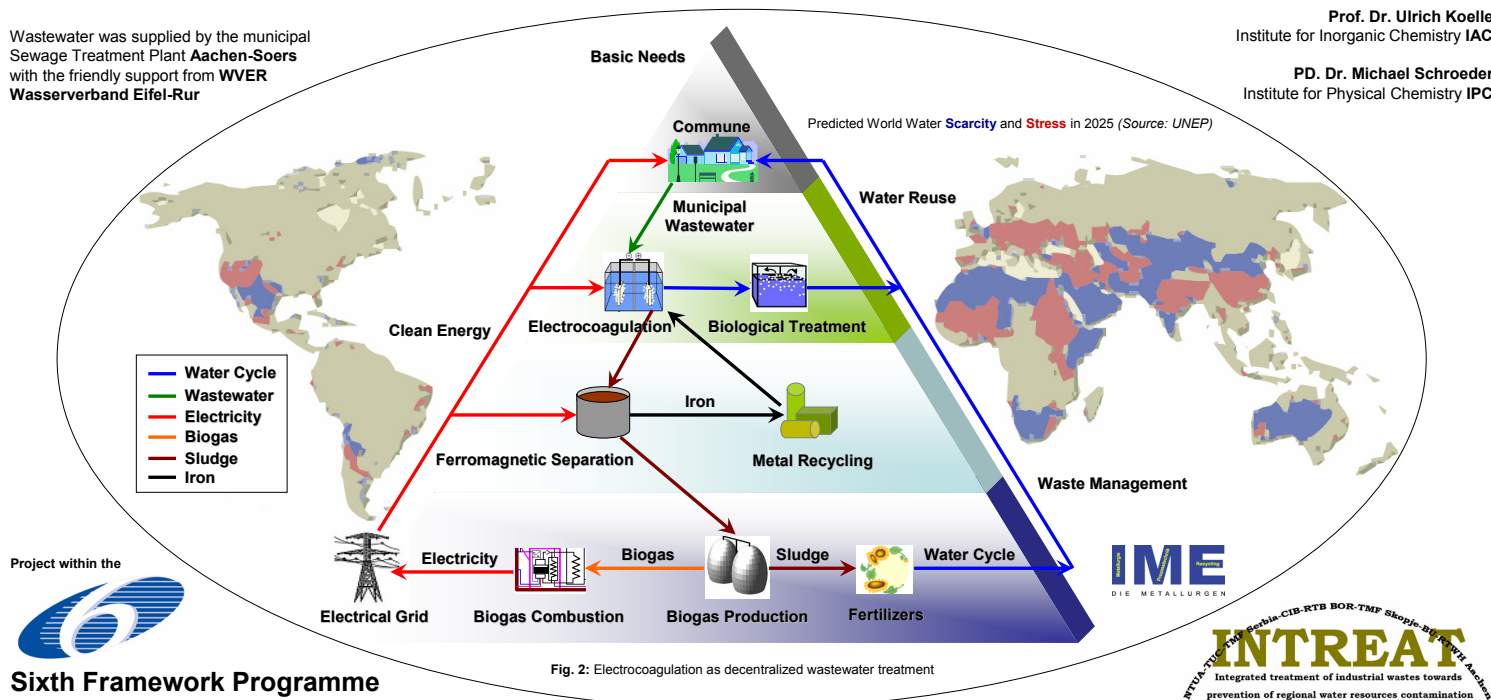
Wastewater was supplied by the municipal Sewage Treatment Plant **Aachen-Soers** with the friendly support from **WVER Wasserverband Eifel-Rur**

Prof. Dr. Ulrich Koelle
Institute for Inorganic Chemistry IAC

PD. Dr. Michael Schroeder
Institute for Physical Chemistry IPC

Predicted World Water Scarcity and Stress in 2025 (Source: UNEP)

Basic Needs

Commune

Municipal Wastewater

Water Reuse

Clean Energy

Electrocoagulation

Biological Treatment

Iron

Ferromagnetic Separation

Metal Recycling

Waste Management

Electricity

Biogas

Sludge

Water Cycle

Electrical Grid

Biogas Combustion

Biogas Production

Fertilizers

| Water Cycle |
|---|
| Wastewater |
| Electricity |
| Biogas |
| Sludge |
| Iron |

Project within the

Sixth Framework Programme

Fig. 2: Electrocoagulation as decentralized wastewater treatment

IME
Metallurgie Prozesstechnik Recycling
DIE METALLURGEN

NTUA-TUC-TMF Serbia-CIB-RTB BOR-TMF Skopje-BG-RWTH Aachen
INTREAT
Integrated treatment of industrial wastes towards prevention of regional water resources contamination